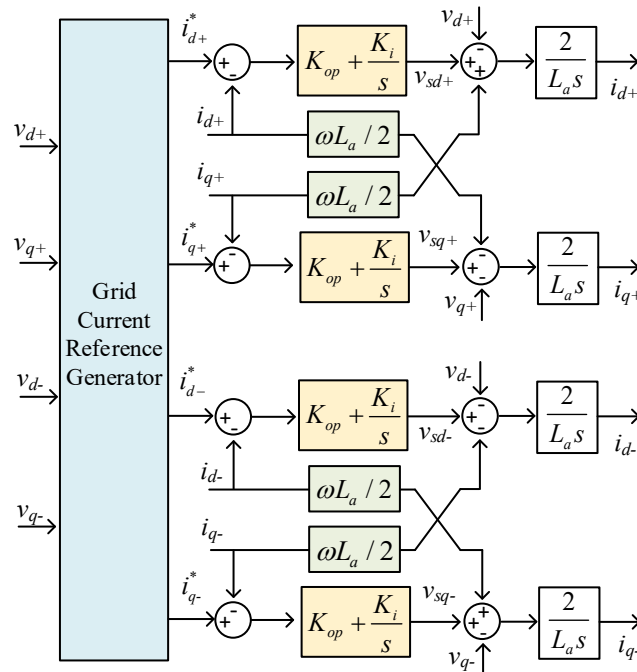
$v_{d+}$

$v_{q+}$

$v_{d-}$

$v_{q-}$

Grid Current Reference Generator

$i_{d+}^{*}$

+ -

$K_{op} + \frac{K_i}{s}$

$v_{sd+}$

$v_{d+}$

- +

$\frac{2}{L_a s}$

$i_{d+}$

$i_{d+}$

$\omega L_a / 2$

$i_{q+}$

$\omega L_a / 2$

$i_{q+}^{*}$

+ -

$K_{op} + \frac{K_i}{s}$

$v_{sq+}$

+ -

$v_{q+}$

$\frac{2}{L_a s}$

$i_{q+}$

$i_{d-}^{*}$

+ -

$K_{op} + \frac{K_i}{s}$

$v_{sd-}$

$v_{d-}$

- +

$\frac{2}{L_a s}$

$i_{d-}$

$i_{d-}$

$\omega L_a / 2$

$i_{q-}$

$\omega L_a / 2$

$i_{q-}^{*}$

- +

$K_{op} + \frac{K_i}{s}$

$v_{sq-}$

+ -

$v_{q-}$

$\frac{2}{L_a s}$

$i_{q-}$